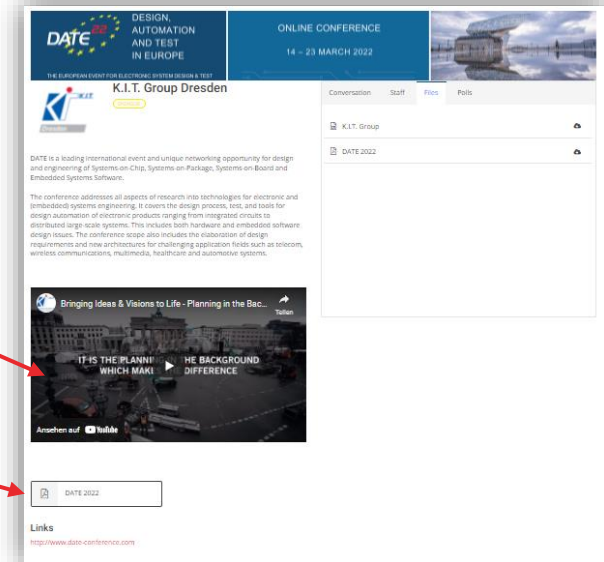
DATE 22 DESIGN, AUTOMATION AND TEST IN EUROPE

THE EUROPEAN EVENT FOR ELECTRONIC SYSTEM DESIGN & TEST

ONLINE CONFERENCE

14 – 23 MARCH 2022

K.I.T. Group Dresden

K.I.T. Dresden

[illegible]

DATE is a leading international event and unique networking opportunity for design and engineering of Systems-on-Chip, Systems-on-Package, Systems-on-Board and Embedded Systems Software.

The conference addresses all aspects of research into technologies for electronic and (embedded) systems engineering. It covers the design process, test, and tools for design automation of electronic products ranging from integrated circuits to distributed large-scale systems. This includes both hardware and embedded software design issues. The conference scope also includes the elaboration of design requirements and new architectures for challenging application fields such as telecom, wireless communications, multimedia, healthcare and automotive systems.

Bringing Ideas & Visions to Life - Planning in the Bac...

Teilen

IT IS THE PLANNING IN THE BACKGROUND WHICH MAKE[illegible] DIFFERENCE

Ansehen auf YouTube

DATE 2022

Links

http://www.date-conference.com

Conversation Staff Files Polls

K.I.T. Group

DATE 2022